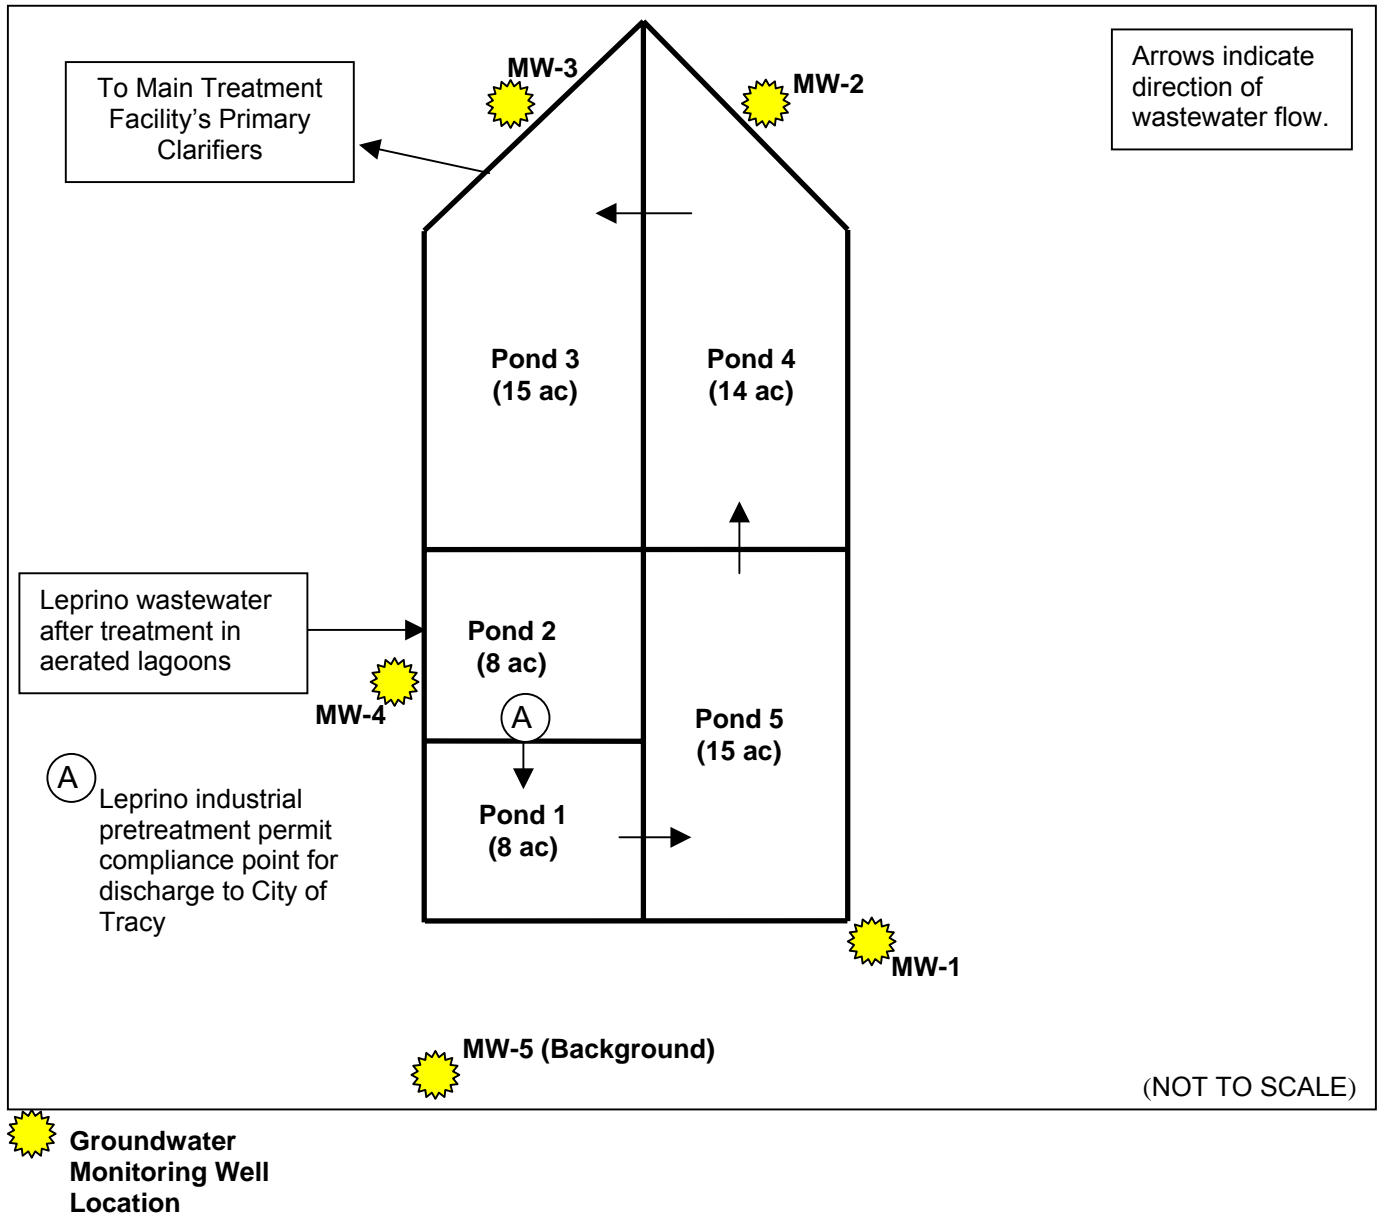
To Main Treatment Facility's Primary Clarifiers

MW-3

MW-2

Arrows indicate direction of wastewater flow.

Pond 3
(15 ac)

Pond 4
(14 ac)

Leprino wastewater after treatment in aerated lagoons

Pond 2
(8 ac)

MW-4

A

Pond 5
(15 ac)

A
Leprino industrial pretreatment permit compliance point for discharge to City of Tracy

Pond 1
(8 ac)

MW-1

MW-5 (Background)

(NOT TO SCALE)

Groundwater Monitoring Well Location